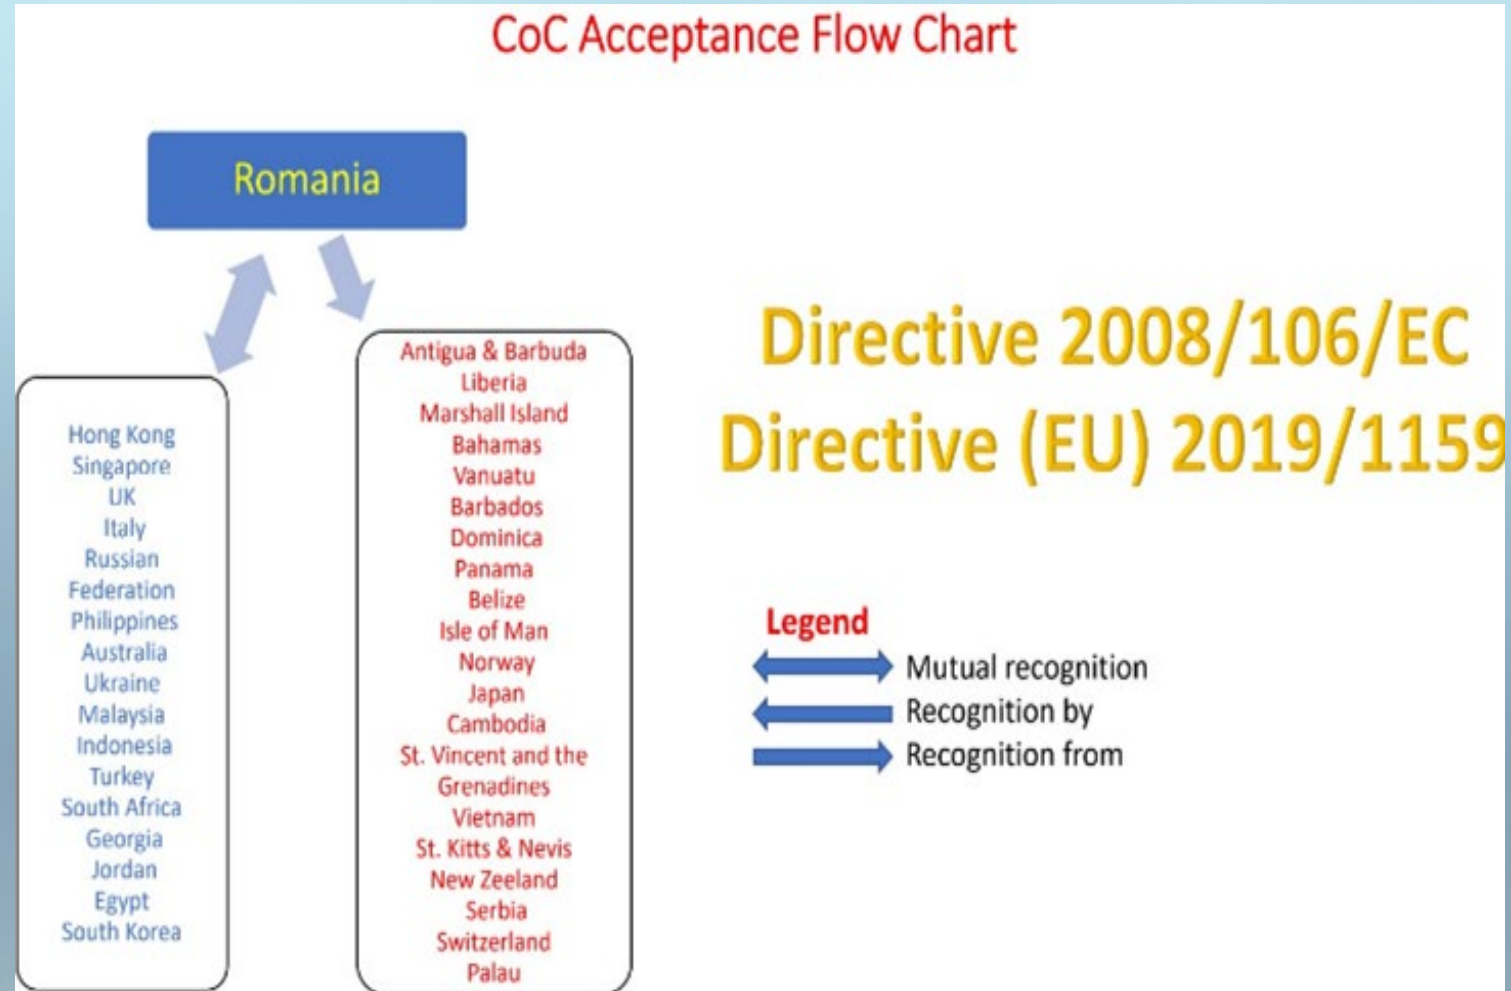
CoC Acceptance Flow Chart

Romania

Hong Kong
Singapore
UK
Italy
Russian Federation
Philippines
Australia
Ukraine
Malaysia
Indonesia
Turkey
South Africa
Georgia
Jordan
Egypt
South Korea

Antigua & Barbuda
Liberia
Marshall Island
Bahamas
Vanuatu
Barbados
Dominica
Panama
Belize
Isle of Man
Norway
Japan
Cambodia
St. Vincent and the Grenadines
Vietnam
St. Kitts & Nevis
New Zeeland
Serbia
Switzerland
Palau

Directive 2008/106/EC
Directive (EU) 2019/1159

Legend
Mutual recognition
Recognition by
Recognition from